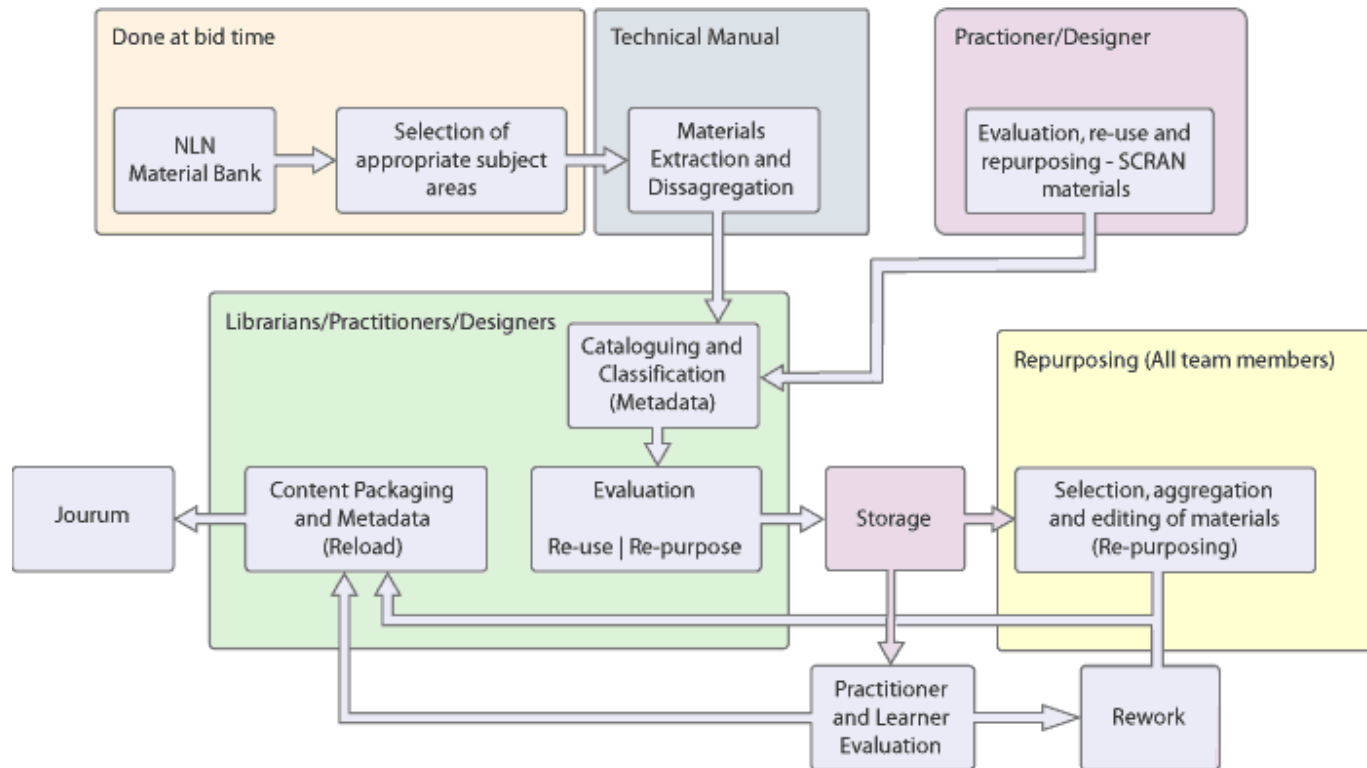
Done at bid time

NLN Material Bank

Selection of appropriate subject areas

Technical Manual

Materials Extraction and Dissagregation

Practioner/Designer

Evaluation, re-use and repurposing - SCRAN materials

Librarians/Practitioners/Designers

Cataloguing and Classification (Metadata)

Repurposing (All team members)

Jourum

Content Packaging and Metadata (Reload)

Evaluation

Re-use | Re-purpose

Storage

Selection, aggregation and editing of materials (Re-purposing)

Practitioner and Learner Evaluation

Rework